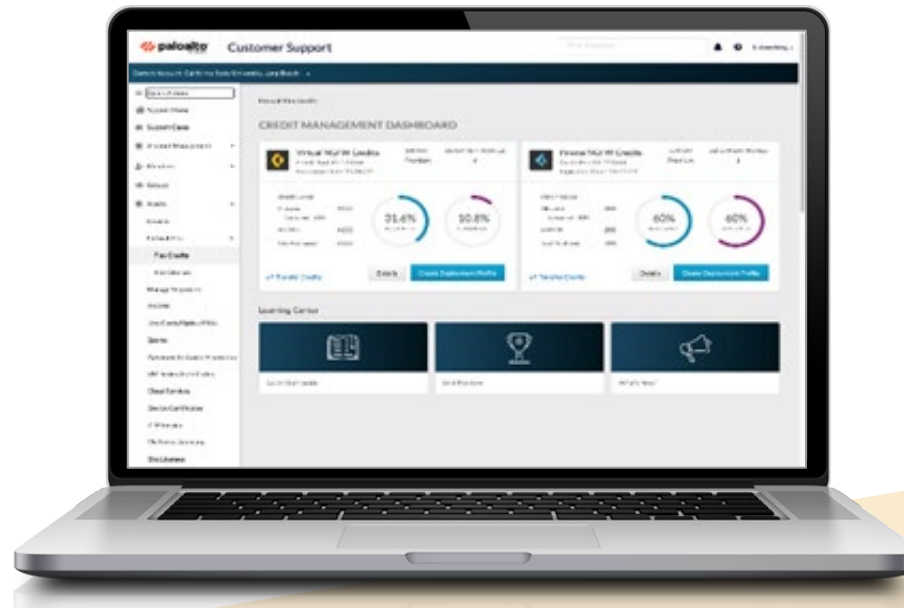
paloalto Customer Support

CREDIT MANAGEMENT DASHBOARD

Virtual NGFW Credits

31.6%

10.8%

Details

Create Deployment Profile

60%

60%

Details

Create Deployment Profile

Learning Center

Flex Credits